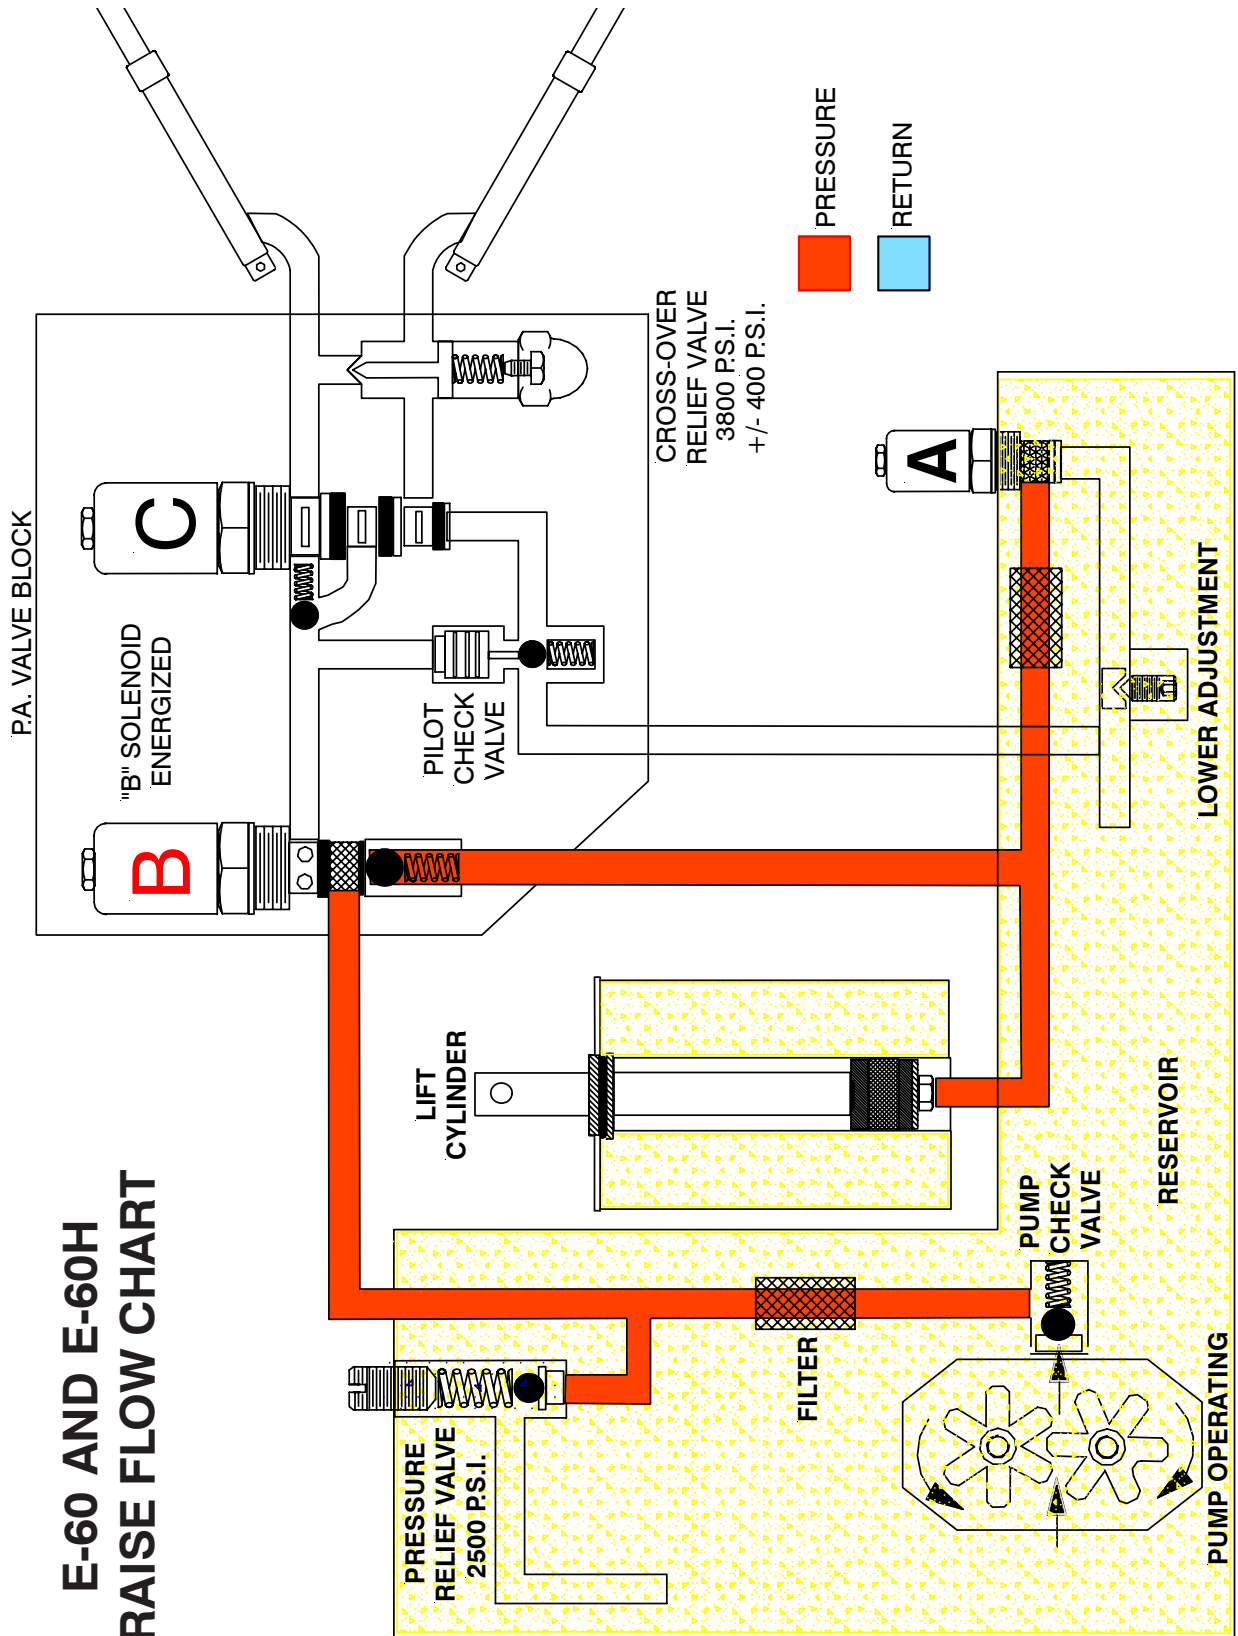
E-60 AND E-60H
RAISE FLOW CHART

P.A. VALVE BLOCK

"B" SOLENOID ENERGIZED

C

B

A

PILOT CHECK VALVE

CROSS-OVER RELIEF VALVE 3800 P.S.I. +/- 400 P.S.I.

PRESSURE

RETURN

LOWER ADJUSTMENT

LIFT CYLINDER

RESERVOIR

PUMP CHECK VALVE

FILTER

PRESSURE RELIEF VALVE 2500 P.S.I.

PUMP OPERATING